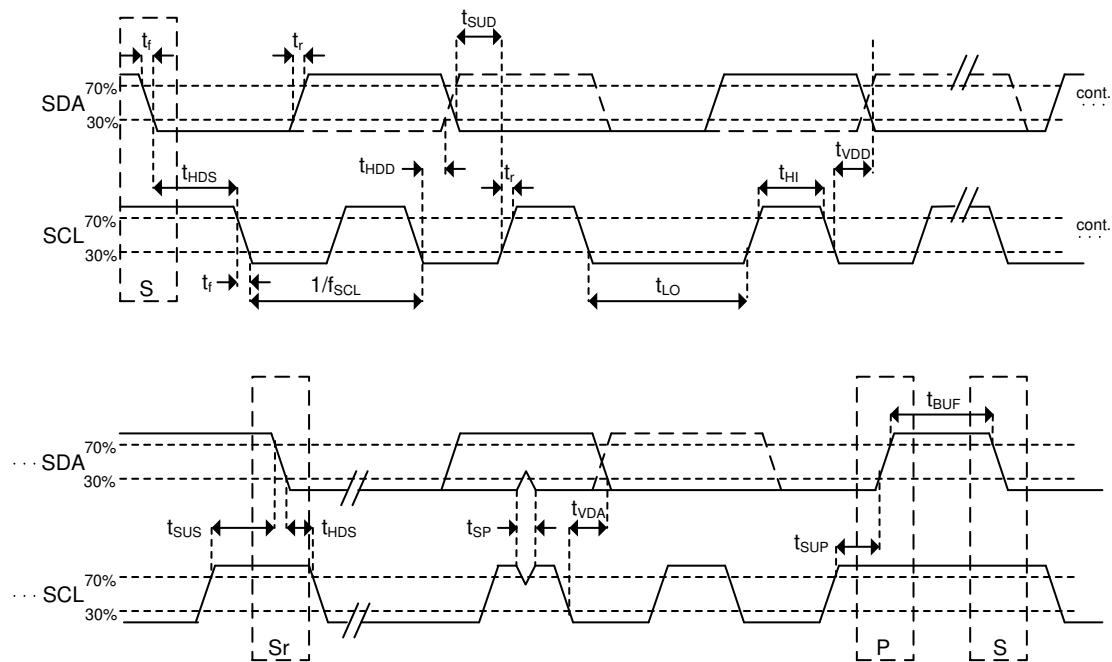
$t_f$
$t_r$
$t_{SUD}$
SDA
70%
30%
cont.
. . .
$t_{HDS}$
$t_{HDD}$
$t_r$
$t_{HI}$
$t_{VDD}$
SCL
70%
30%
cont.
. . .
S
$t_f$
$1/f_{SCL}$
$t_{LO}$

$t_{BUF}$
. . . SDA
70%
30%
$t_{SUS}$
$t_{HDS}$
$t_{SP}$
$t_{VDA}$
$t_{SUP}$
. . . SCL
70%
30%
Sr
P
S